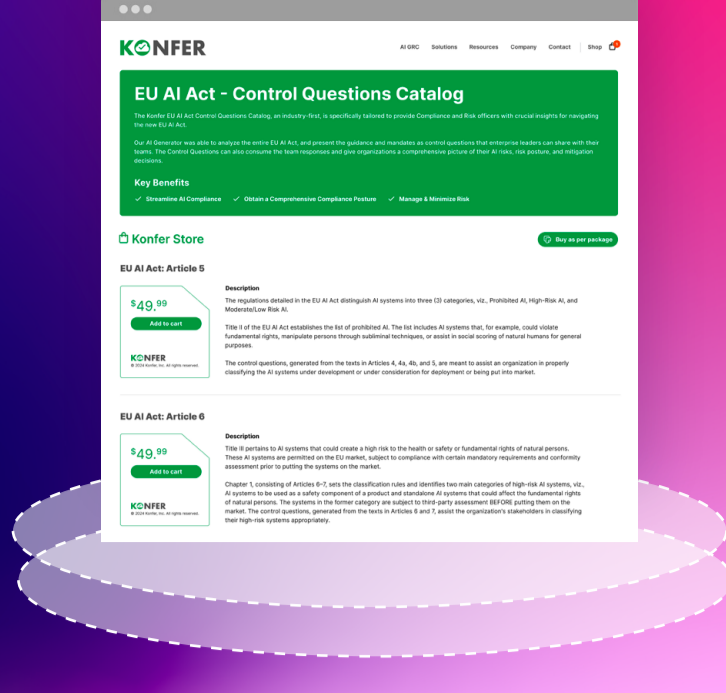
KONFER

AI GRC Solutions Resources Company Contact Shop 0

EU AI Act - Control Questions Catalog

The Konfer EU AI Act Control Questions Catalog, an industry-first, is specifically tailored to provide Compliance and Risk officers with crucial insights for navigating the new EU AI Act.

Our AI Generator was able to analyze the entire EU AI Act, and present the guidance and mandates as control questions that enterprise leaders can share with their teams. The Control Questions can also consume the team responses and give organizations a comprehensive picture of their AI risks, risk posture, and mitigation decisions.

Key Benefits

Streamline AI Compliance Obtain a Comprehensive Compliance Posture Manage & Minimize Risk

Konfer Store

Buy as per package

EU AI Act: Article 5

$49.99
Add to cart
KONFER
© 2024 Konfer, Inc. All rights reserved.

Description

The regulations detailed in the EU AI Act distinguish AI systems into three (3) categories, viz., Prohibited AI, High-Risk AI, and Moderate/Low Risk AI.

Title II of the EU AI Act establishes the list of prohibited AI. The list includes AI systems that, for example, could violate fundamental rights, manipulate persons through subliminal techniques, or assist in social scoring of natural humans for general purposes.

The control questions, generated from the texts in Articles 4, 4a, 4b, and 5, are meant to assist an organization in properly classifying the AI systems under development or under consideration for deployment or being put into market.

EU AI Act: Article 6

$49.99
Add to cart
KONFER
© 2024 Konfer, Inc. All rights reserved.

Description

Title III pertains to AI systems that could create a high risk to the health or safety or fundamental rights of natural persons. These AI systems are permitted on the EU market, subject to compliance with certain mandatory requirements and conformity assessment prior to putting the systems on the market.

Chapter 1, consisting of Articles 6-7, sets the classification rules and identifies two main categories of high-risk AI systems, viz., AI systems to be used as a safety component of a product and standalone AI systems that could affect the fundamental rights of natural persons. The systems in the former category are subject to third-party assessment BEFORE putting them on the market. The control questions, generated from the texts in Articles 6 and 7, assist the organization's stakeholders in classifying their high-risk systems appropriately.